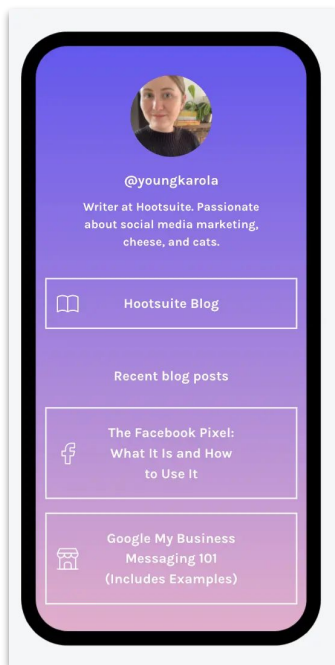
@youngkarola

Writer at Hootsuite. Passionate about social media marketing, cheese, and cats.

Hootsuite Blog

Recent blog posts

The Facebook Pixel: What It Is and How to Use It

Google My Business Messaging 101 (Includes Examples)